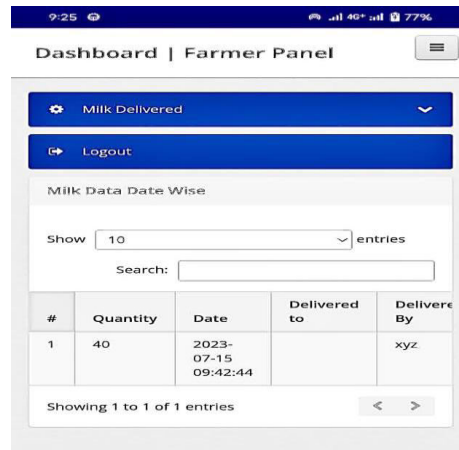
9:25 4G+ 77%

Dashboard | Farmer Panel

Milk Delivered

Logout

Milk Data Date Wise

Show 10 entries

Search:

| # | Quantity | Date | Delivered to | Delivere By |
|---|---|---|---|---|
| 1 | 40 | 2023-07-15 09:42:44 | | xyz |

Showing 1 to 1 of 1 entries

< >